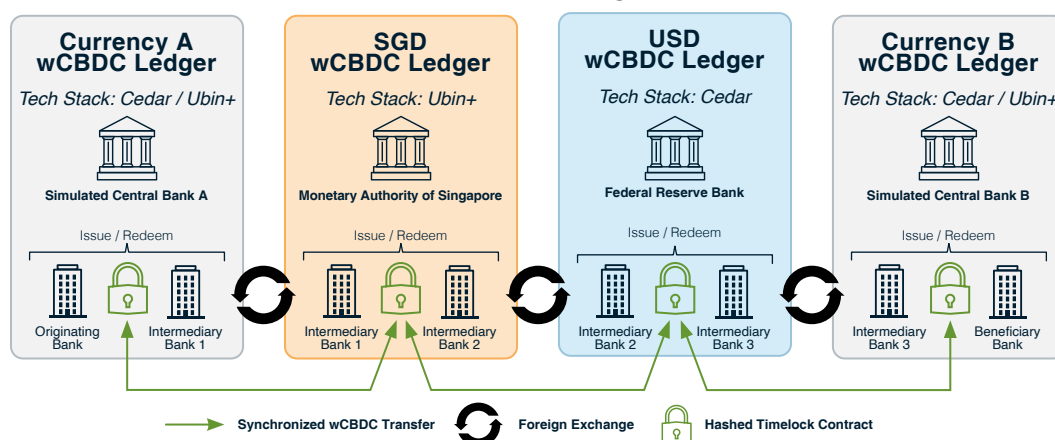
Currency A wCBDC Ledger

Tech Stack: Cedar / Ubin+

Simulated Central Bank A

Issue / Redeem

Originating Bank

Intermediary Bank 1

SGD wCBDC Ledger

Tech Stack: Ubin+

Monetary Authority of Singapore

Issue / Redeem

Intermediary Bank 1

Intermediary Bank 2

USD wCBDC Ledger

Tech Stack: Cedar

Federal Reserve Bank

Issue / Redeem

Intermediary Bank 2

Intermediary Bank 3

Currency B wCBDC Ledger

Tech Stack: Cedar / Ubin+

Simulated Central Bank B

Issue / Redeem

Intermediary Bank 3

Beneficiary Bank

Synchronized wCBDC Transfer

Foreign Exchange

Hashed Timelock Contract